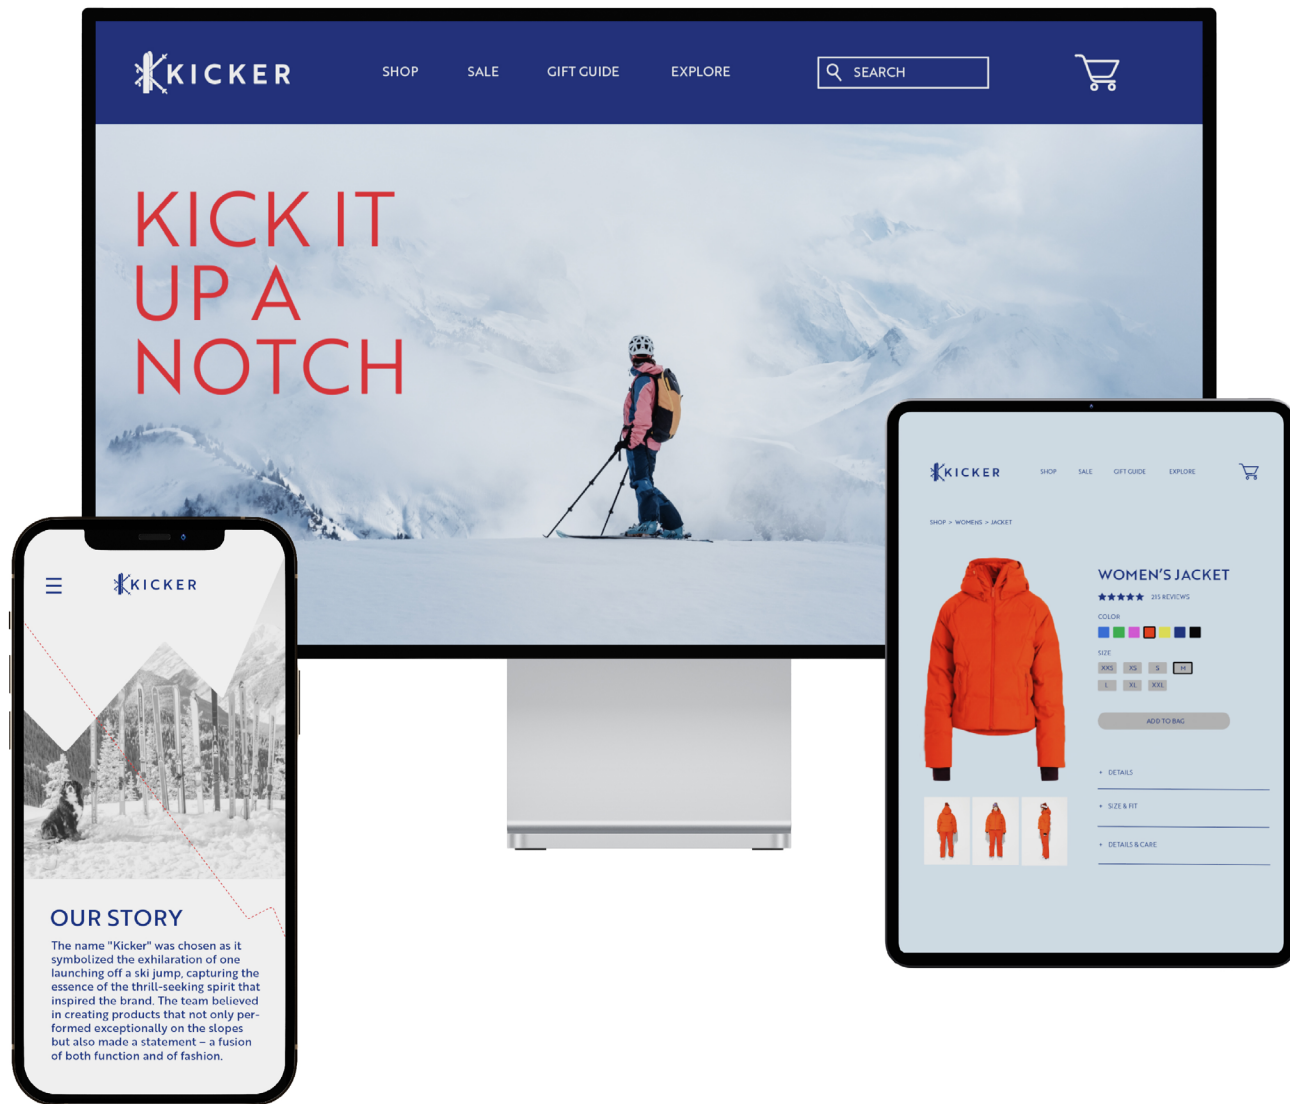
KICKER

SHOP SALE GIFT GUIDE EXPLORE

SEARCH

KICK IT UP A NOTCH

KICKER

OUR STORY

The name "Kicker" was chosen as it symbolized the exhilaration of one launching off a ski jump, capturing the essence of the thrill-seeking spirit that inspired the brand. The team believed in creating products that not only performed exceptionally on the slopes but also made a statement – a fusion of both function and of fashion.

KICKER

SHOP SALE GIFT GUIDE EXPLORE

SHOP > WOMENS > JACKET

WOMEN'S JACKET

215 REVIEWS

COLOR

SIZE

XXS XS S M
L XL XXL

ADD TO BAG

+ DETAILS

+ SIZE & FIT

+ DETAILS & CARE